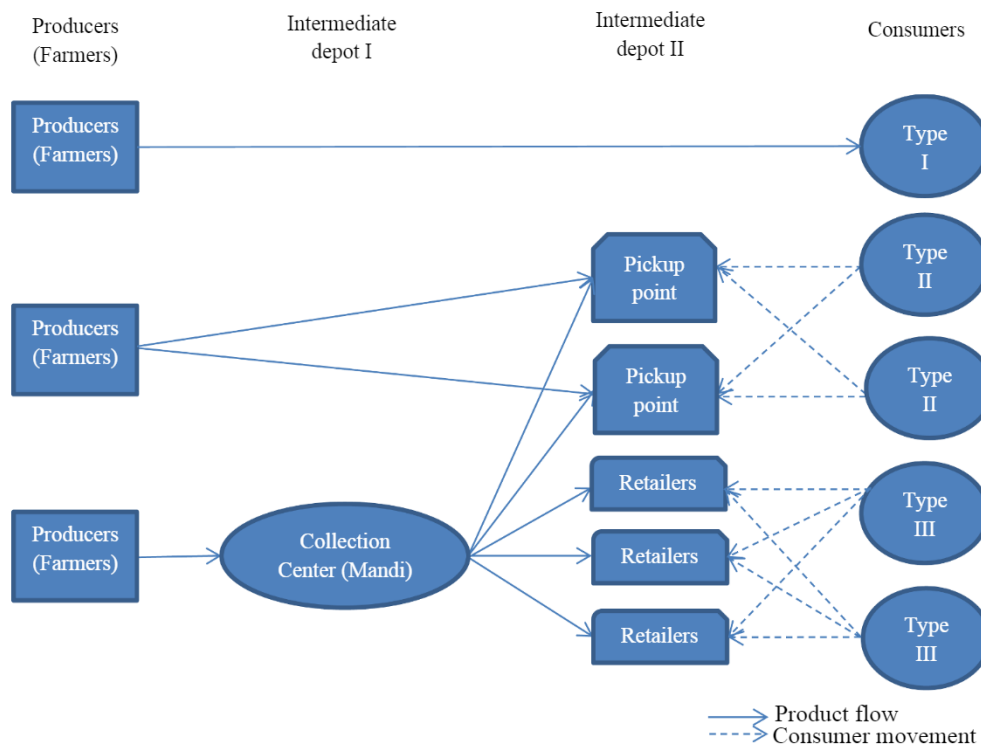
Producers (Farmers)

Intermediate depot I

Intermediate depot II

Consumers

Producers (Farmers)

Type I

Pickup point

Type II

Producers (Farmers)

Pickup point

Type II

Retailers

Type III

Producers (Farmers)

Collection Center (Mandi)

Retailers

Retailers

Type III

Product flow
Consumer movement